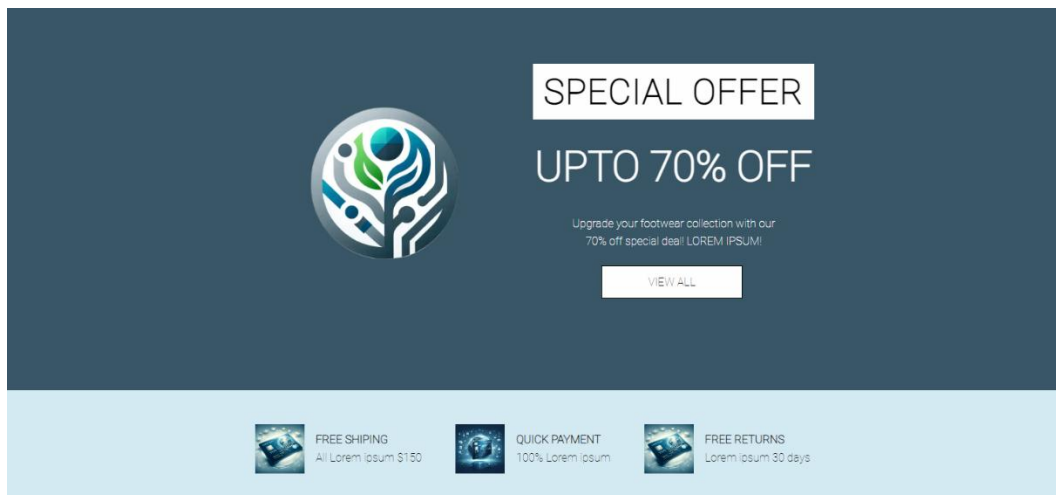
SPECIAL OFFER

UPTO 70% OFF

Upgrade your footwear collection with our 70% off special deal! LOREM IPSUM!

VIEW ALL

FREE SHIPING
All Lorem Ipsum $150

QUICK PAYMENT
100% Lorem ipsum

FREE RETURNS
Lorem ipsum 30 days